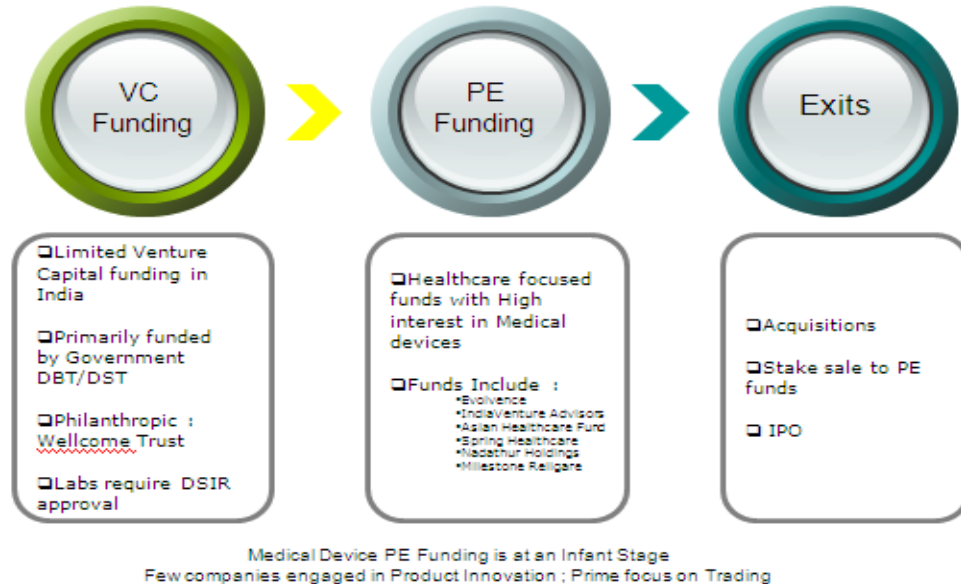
VC Funding

PE Funding

Exits

❑Limited Venture Capital funding in India

❑Primarily funded by Government DBT/DST

❑Philanthropic : Wellcome Trust

❑Labs require DSIR approval

❑Healthcare focused funds with High interest in Medical devices

❑Funds Include :
•Evolvence
•IndiaVenture Advisors
•Asian Healthcare Fund
•Spring Healthcare
•Nadathur Holdings
•Milestone Religare

❑Acquisitions

❑Stake sale to PE funds

❑ IPO

Medical Device PE Funding is at an Infant Stage
Few companies engaged in Product Innovation ; Prime focus on Trading